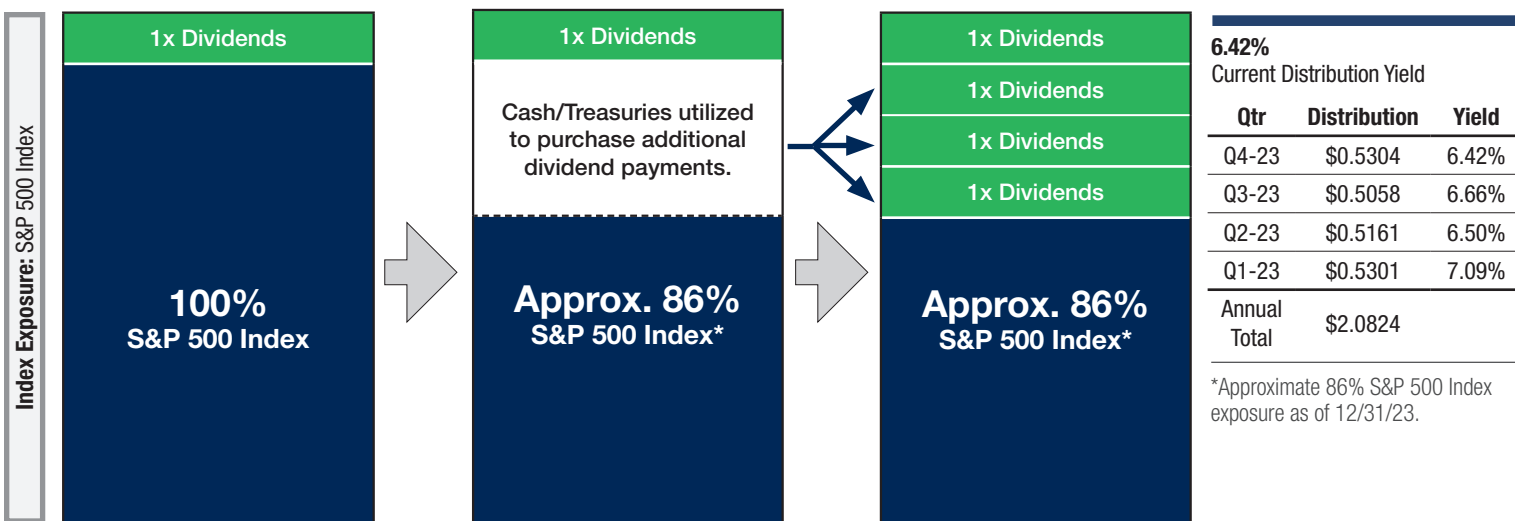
Index Exposure: S&P 500 Index

1x Dividends

100%
S&P 500 Index

1x Dividends

Cash/Treasuries utilized to purchase additional dividend payments.

Approx. 86%
S&P 500 Index*

1x Dividends
1x Dividends
1x Dividends
1x Dividends

Approx. 86%
S&P 500 Index*

6.42%
Current Distribution Yield

| Qtr | Distribution | Yield |
|---|---|---|
| Q4-23 | \$0.5304 | 6.42% |
| Q3-23 | \$0.5058 | 6.66% |
| Q2-23 | \$0.5161 | 6.50% |
| Q1-23 | \$0.5301 | 7.09% |
| Annual Total | \$2.0824 | |

*Approximate 86% S&P 500 Index exposure as of 12/31/23.